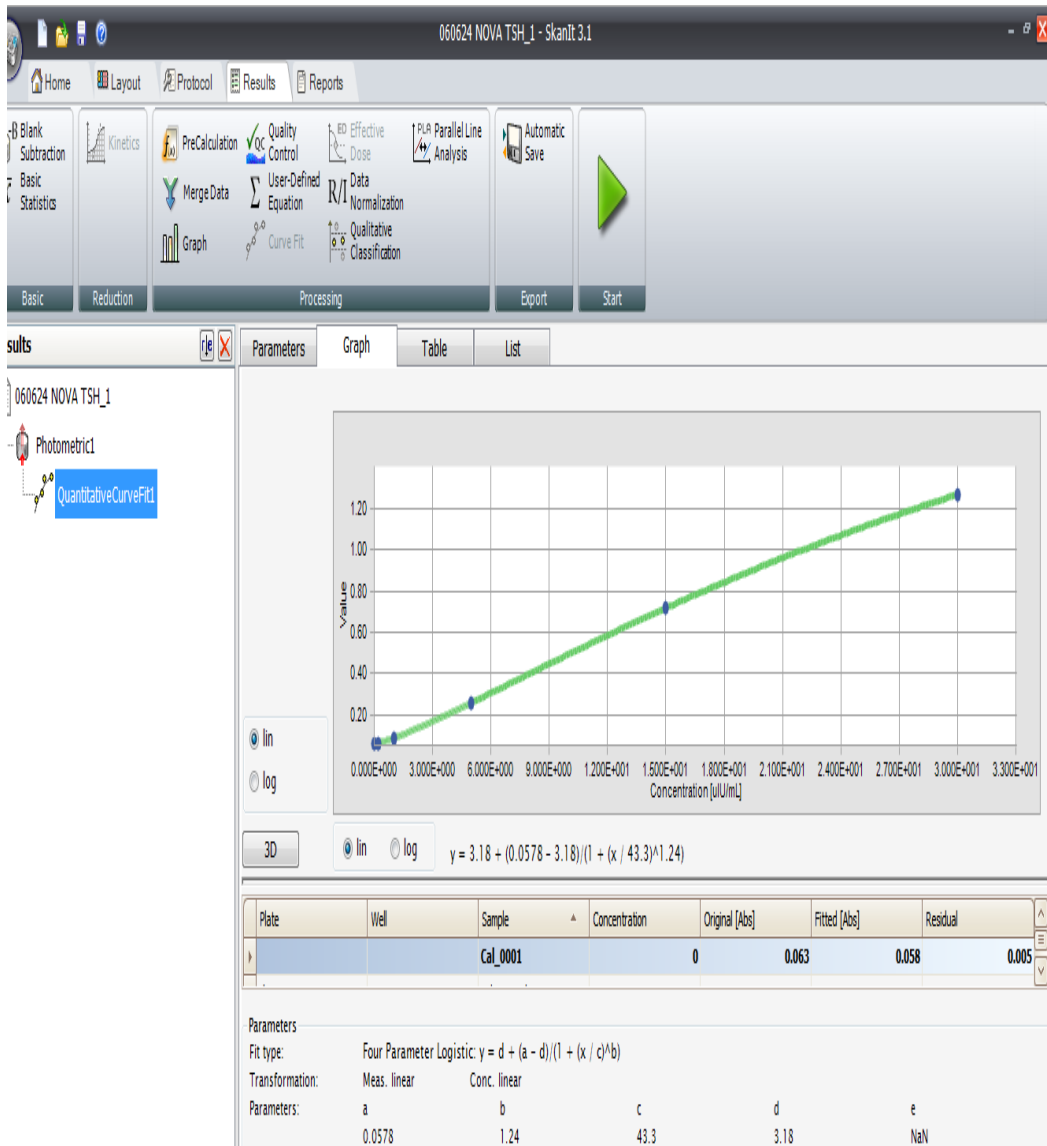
060624 NOVA TSH_1 - SkanIt 3.1

Home Layout Protocol Results Reports

Blank Subtraction
Basic Statistics
Basic

Kinetics
Reduction

PreCalculation
Merge Data
Graph
Quality Control
User-Defined Equation
Curve Fit
Effective Dose
Data Normalization
Qualitative Classification
Parallel Line Analysis
Processing

Automatic Save
Export

Start

sults

060624 NOVA TSH_1
Photometric1
QuantitativeCurveFit1

Parameters Graph Table List

1.20
1.00
0.80
0.60
0.40
0.20
Value

0.000E+000 3.000E+000 6.000E+000 9.000E+000 1.200E+001 1.500E+001 1.800E+001 2.100E+001 2.400E+001 2.700E+001 3.000E+001 3.300E+001
Concentration [uIU/mL]

lin
log

3D

lin log $y = 3.18 + (0.0578 - 3.18)/(1 + (x / 43.3)^1.24)$

| Plate | Well | Sample | Concentration | Original [Abs] | Fitted [Abs] | Residual |
|---|---|---|---|---|---|---|
| | | Cal_0001 | 0 | 0.063 | 0.058 | 0.005 |

Parameters
Fit type: Four Parameter Logistic: $y = d + (a - d)/(1 + (x / c)^b)$
Transformation: Meas. linear Conc. linear
Parameters: a b c d e
0.0578 1.24 43.3 3.18 NaN